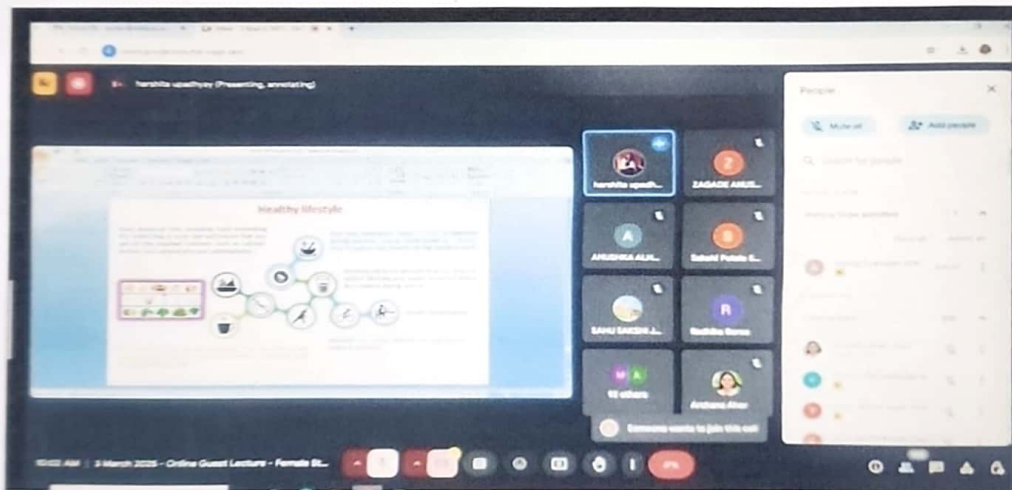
harshita upadhyay (Presenting, annotating)

Healthy lifestyle

harshita upadh...
Z
ZAGADE ANUS...
A
ANUSHKA ALH...
S
Sakshi Potale S...
SAHU SAKSHI J...
R
Radhika Barse
M A
10 others
Archana Ahor

Someone wants to join this call

People
Mute all
Add people
Search for people

10:02 AM | 3 March 2025 - Online Guest Lecture - Female St...